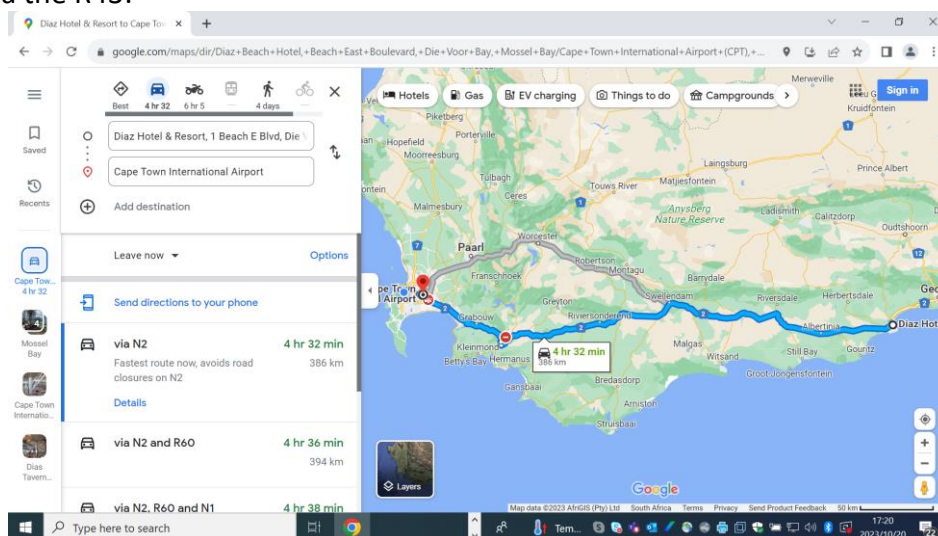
Diaz Hotel & Resort to Cape To ×

google.com/maps/dir/Diaz+Beach+Hotel,+Beach+East+Boulevard,+Die+Voor+Bay,+Mossel+Bay/Cape+Town+International+Airport+(CPT),+...

Best 4 hr 32 6 hr 5 — 4 days —

Diaz Hotel & Resort, 1 Beach E Blvd, Die V

Cape Town International Airport

Add destination

Saved

Recents

Cape Town... 4 hr 32

Mossel Bay

Cape Town Internatio...

Dias Tavern...

Leave now

Options

Send directions to your phone

via N2 4 hr 32 min

Fastest route now, avoids road closures on N2 386 km

Details

via N2 and R60 4 hr 36 min

394 km

via N2, R60 and N1 4 hr 38 min

Hotels Gas EV charging Things to do Campgrounds

Sign in

Merweville

Kruidfontein

Piketberg

Porterville

Hopefield

Moorreesburg

Laingsburg

Prince Albert

Tulbagh

Touws River

Matjiesfontein

Malmesbury

Ceres

Anysberg Nature Reserve

Ladismith

Calitzdorp

Oudtshoorn

Paarl

Worcester

Franschhoek

Robertson

Montagu

Barrydale

Cape Town Airport

Greyton

Swellendam

Riversdale

Herbertsdale

Riviersonderend

Albertinia

Diaz Hot

Grabouw

Kleinmond

4 hr 32 min 386 km

Malgas

Witsand

Still Bay

Gouritz

Betty's Bay

Hermanus

Bredasdorp

Groot Jongensfontein

Gansbaai

Arniston

Struisbaai

Layers

Google

Map data ©2023 AfriGIS (Pty) Ltd South Africa Terms Privacy Send Product Feedback 50 km

Type here to search

Tem...

17:20 2023/10/20